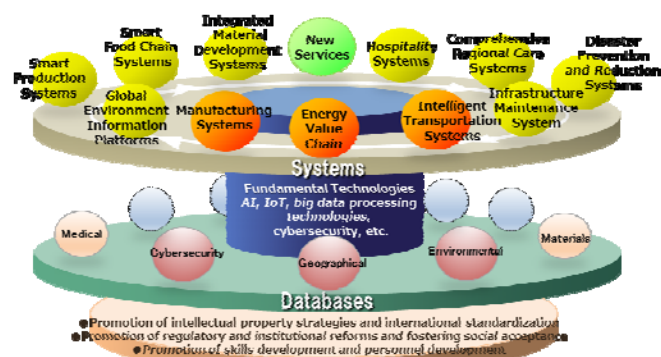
Smart Production Systems

Smart Food Chain Systems

Integrated Material Development Systems

New Services

Hospitality Systems

Comprehensive Regional Care Systems

Disaster Prevention and Reduction Systems

Global Environment Information Platforms

Manufacturing Systems

Energy Value Chain

Intelligent Transportation Systems

Infrastructure Maintenance System

Systems

Fundamental Technologies
AI, IoT, big data processing technologies, cybersecurity, etc.

Medical

Cybersecurity

Geographical

Environmental

Materials

Databases

●Promotion of intellectual property strategies and international standardization
●Promotion of regulatory and institutional reforms and fostering social acceptance
●Promotion of skills development and personnel development